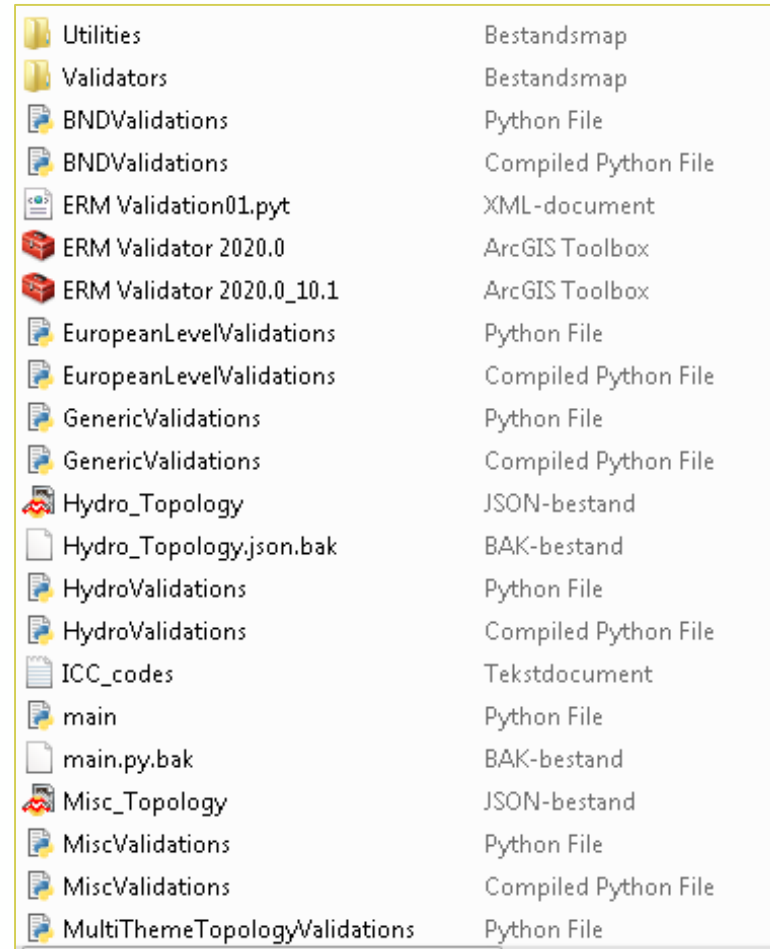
| | |
|---|---|
| Utilities | Bestandsmap |
| Validators | Bestandsmap |
| BNDValidations | Python File |
| BNDValidations | Compiled Python File |
| ERM Validation01.pyt | XML-document |
| ERM Validator 2020.0 | ArcGIS Toolbox |
| ERM Validator 2020.0_10.1 | ArcGIS Toolbox |
| EuropeanLevelValidations | Python File |
| EuropeanLevelValidations | Compiled Python File |
| GenericValidations | Python File |
| GenericValidations | Compiled Python File |
| Hydro_Topology | JSON-bestand |
| Hydro_Topology.json.bak | BAK-bestand |
| HydroValidations | Python File |
| HydroValidations | Compiled Python File |
| ICC_codes | Tekstdocument |
| main | Python File |
| main.py.bak | BAK-bestand |
| Misc_Topology | JSON-bestand |
| MiscValidations | Python File |
| MiscValidations | Compiled Python File |
| MultiThemeTopologyValidations | Python File |